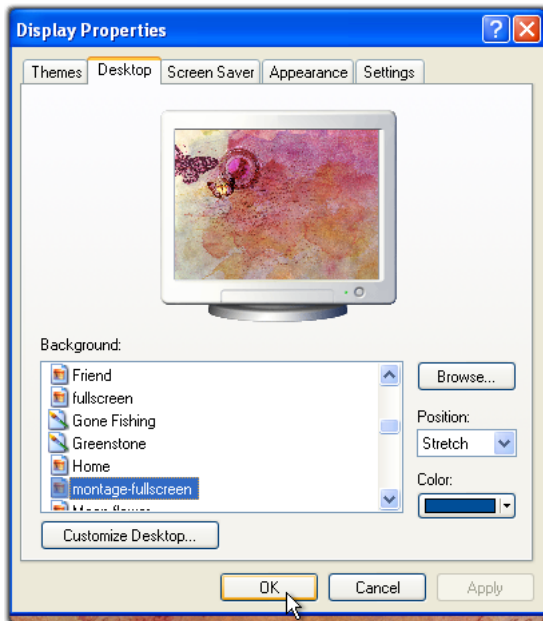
Display Properties

Themes Desktop Screen Saver Appearance Settings

Background:

Friend
fullscreen
Gone Fishing
Greenstone
Home
montage-fullscreen
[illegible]

Browse...

Position:
Stretch

Color:

Customize Desktop...

OK Cancel Apply